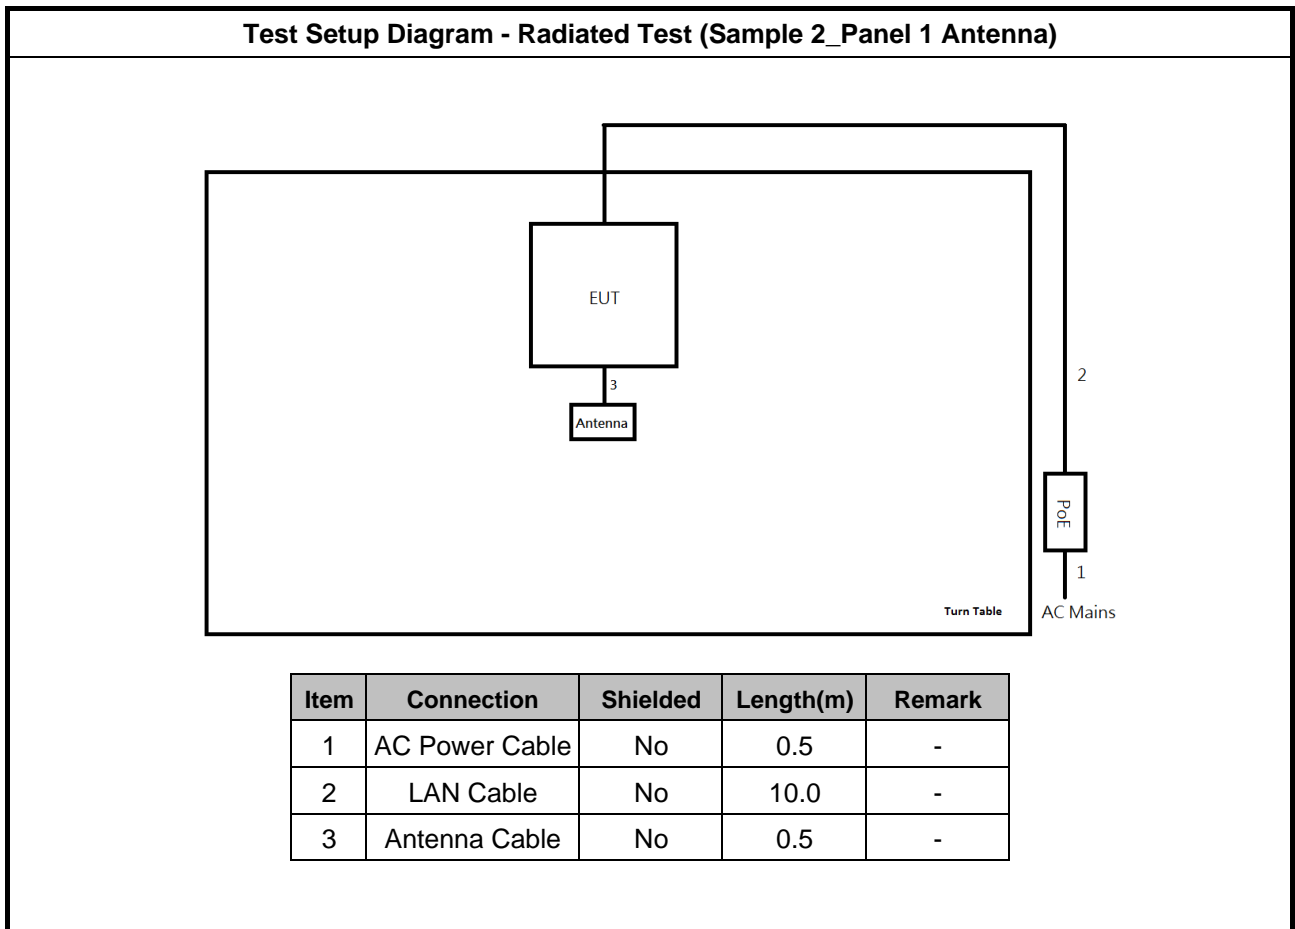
Test Setup Diagram - Radiated Test (Sample 2_Panel 1 Antenna)

EUT

3

Antenna

2

PoE

1

Turn Table

AC Mains

| Item | Connection | Shielded | Length(m) | Remark |
|---|---|---|---|---|
| 1 | AC Power Cable | No | 0.5 | - |
| 2 | LAN Cable | No | 10.0 | - |
| 3 | Antenna Cable | No | 0.5 | - |